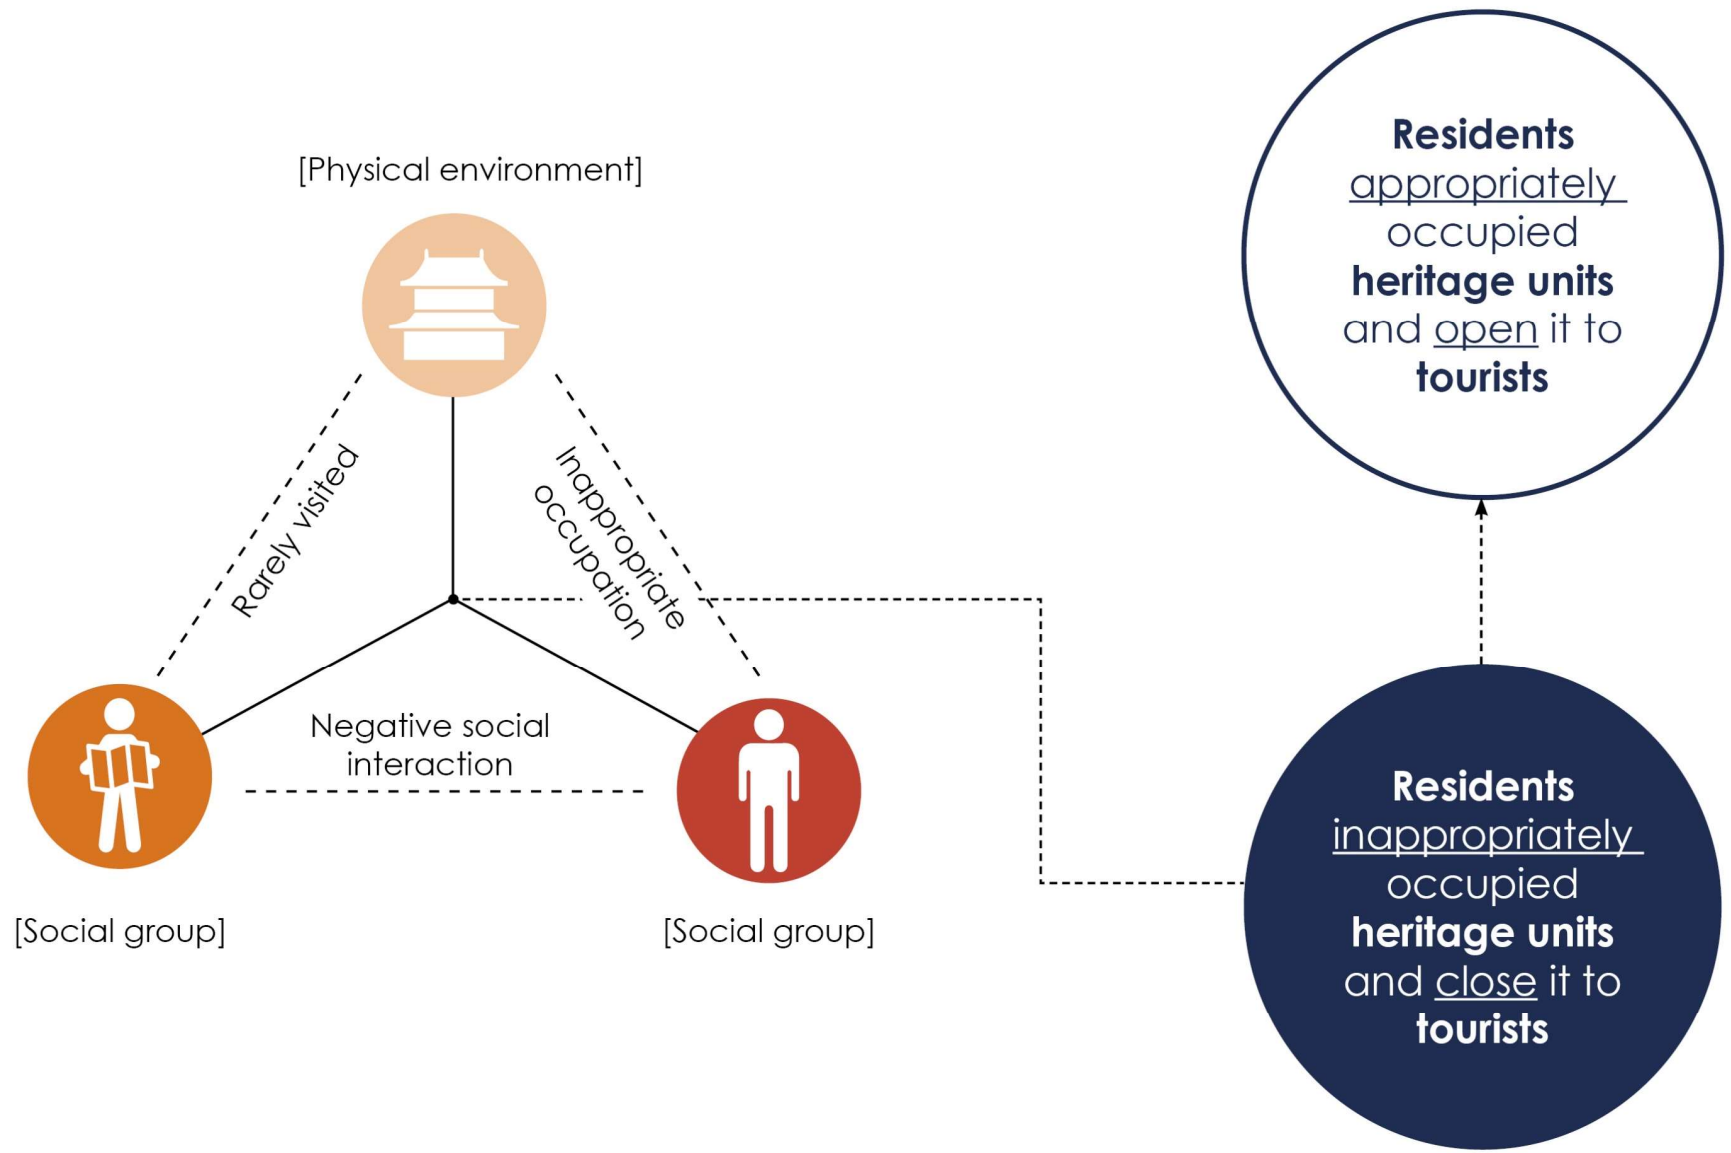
[Physical environment]

Rarely visited

Inappropriate occupation

Negative social interaction

[Social group]

[Social group]

Residents appropriately occupied heritage units and open it to tourists

Residents inappropriately occupied heritage units and close it to tourists